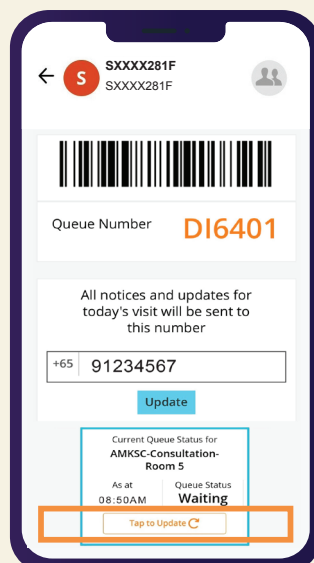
S SXXXX281F
SXXXX281F

Queue Number DI6401

All notices and updates for today's visit will be sent to this number

+65 91234567

Update

Current Queue Status for
AMKSC-Consultation-Room 5

As at
08:50AM

Queue Status
Waiting

Tap to Update